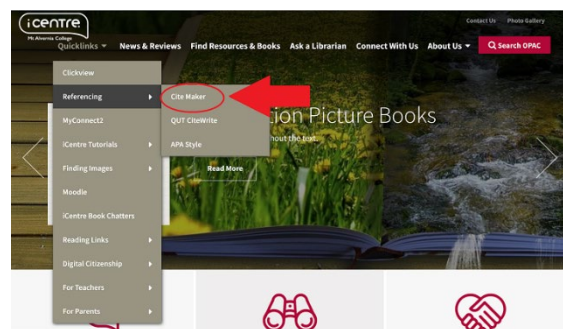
iCentre
Mt Alvernia College

Contact Us Photo Gallery

Quicklinks ▾ News & Reviews Find Resources & Books Ask a Librarian Connect With Us About Us ▾ Search OPAC

Clickview
Referencing
MyConnect2
iCentre Tutorials
Finding Images
Moodle
iCentre Book Chatters
Reading Links
Digital Citizenship
For Teachers
For Parents

Cite Maker
QUT CiteWrite
APA Style

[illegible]tion Picture Books
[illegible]hout the text.

Read More